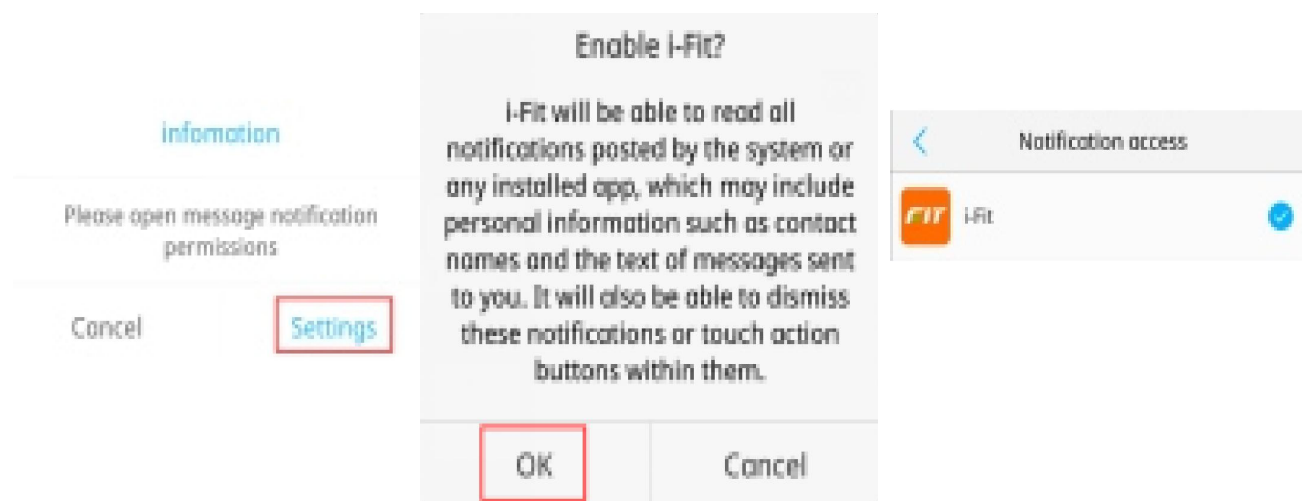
Infomation

Please open message notification permissions

Cancel

Settings

Enable i-Fit?

i-Fit will be able to read all notifications posted by the system or any installed app, which may include personal information such as contact names and the text of messages sent to you. It will also be able to dismiss these notifications or touch action buttons within them.

OK

Cancel

Notification access

FIT

i-Fit